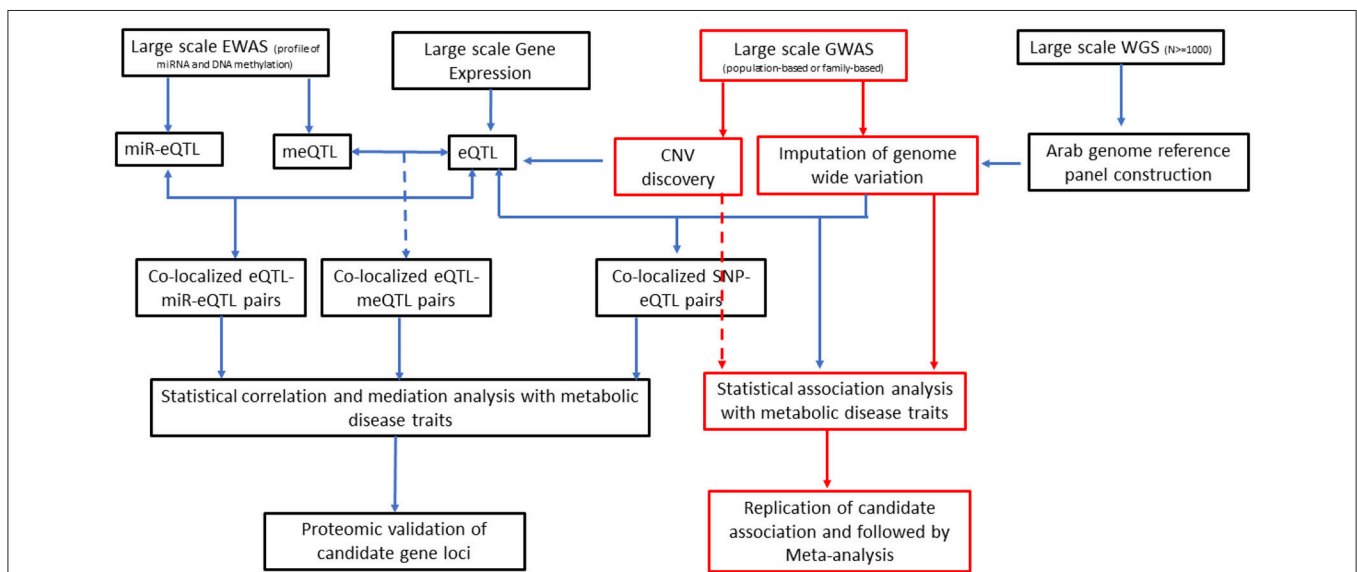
Large scale EWAS (profile of miRNA and DNA methylation)

Large scale Gene Expression

Large scale GWAS (population-based or family-based)

Large scale WGS (N>=1000)

miR-eQTL

meQTL

eQTL

CNV discovery

Imputation of genome wide variation

Arab genome reference panel construction

Co-localized eQTL-miR-eQTL pairs

Co-localized eQTL-meQTL pairs

Co-localized SNP-eQTL pairs

Statistical correlation and mediation analysis with metabolic disease traits

Statistical association analysis with metabolic disease traits

Proteomic validation of candidate gene loci

Replication of candidate association and followed by Meta-analysis